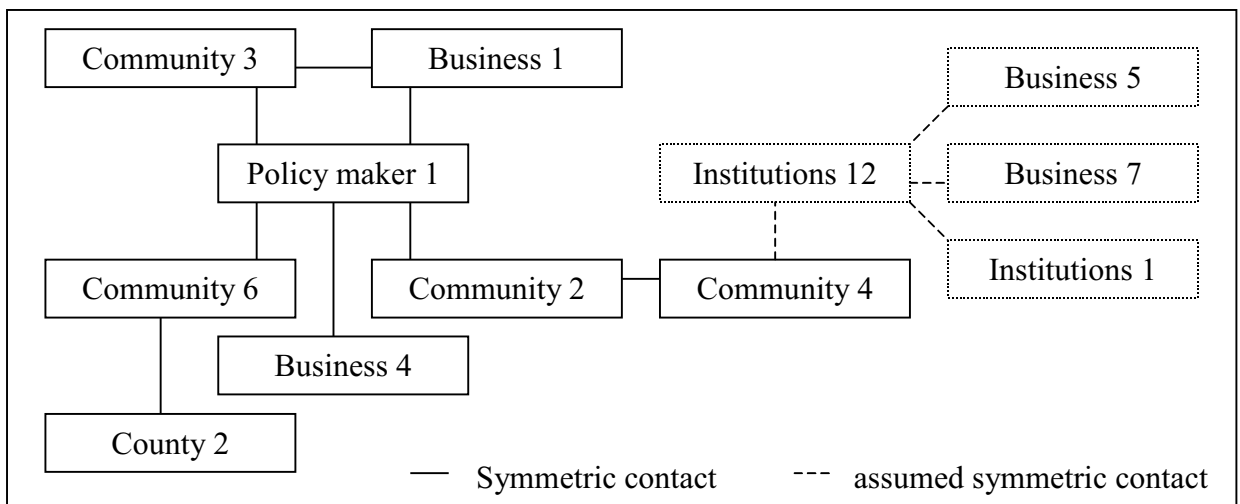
Community 3

Business 1

Business 5

Policy maker 1

Institutions 12

Business 7

Institutions 1

Community 6

Community 2

Community 4

Business 4

County 2

Symmetric contact

assumed symmetric contact